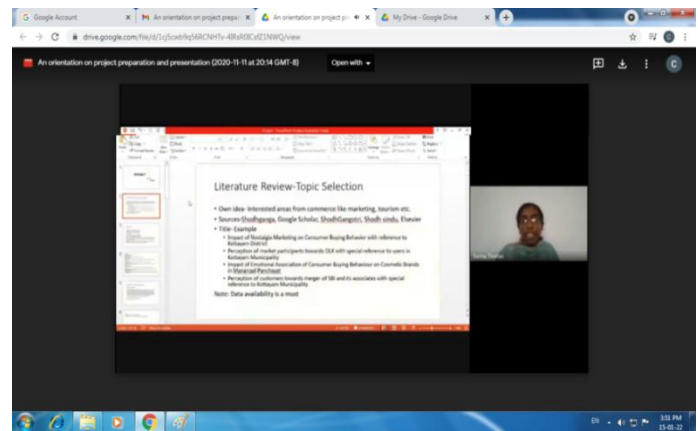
Google Account
An orientation on project prepa
An orientation on project p
My Drive - Google Drive
drive.google.com/file/d/1cj5cwb9q56RCNHTv-4RsR0CsEE1NWQ/view
An orientation on project preparation and presentation (2020-11-11 at 20:14 GMT-8)
Open with

Literature Review-Topic Selection

• Own Idea- Interested areas from commerce like marketing, tourism etc.
• Sources-Shodhganga, Google Scholar, ShodhGangotri, Shodh sindu, Elsevier
• Title- Example
• Impact of Nostalgia Marketing on Consumer Buying Behavior with reference to Kottayam District
• Perception of market participants towards OLX with special reference to users in Kottayam Municipality
• Impact of Emotional Association of Consumer Buying Behaviour on Cosmetic Brands in Manarcad Panchayat
• Perception of customers towards merger of SBI and its associates with special reference to Kottayam Municipality

Note: Data availability is a must

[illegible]

EN
3:51 PM
15-01-22